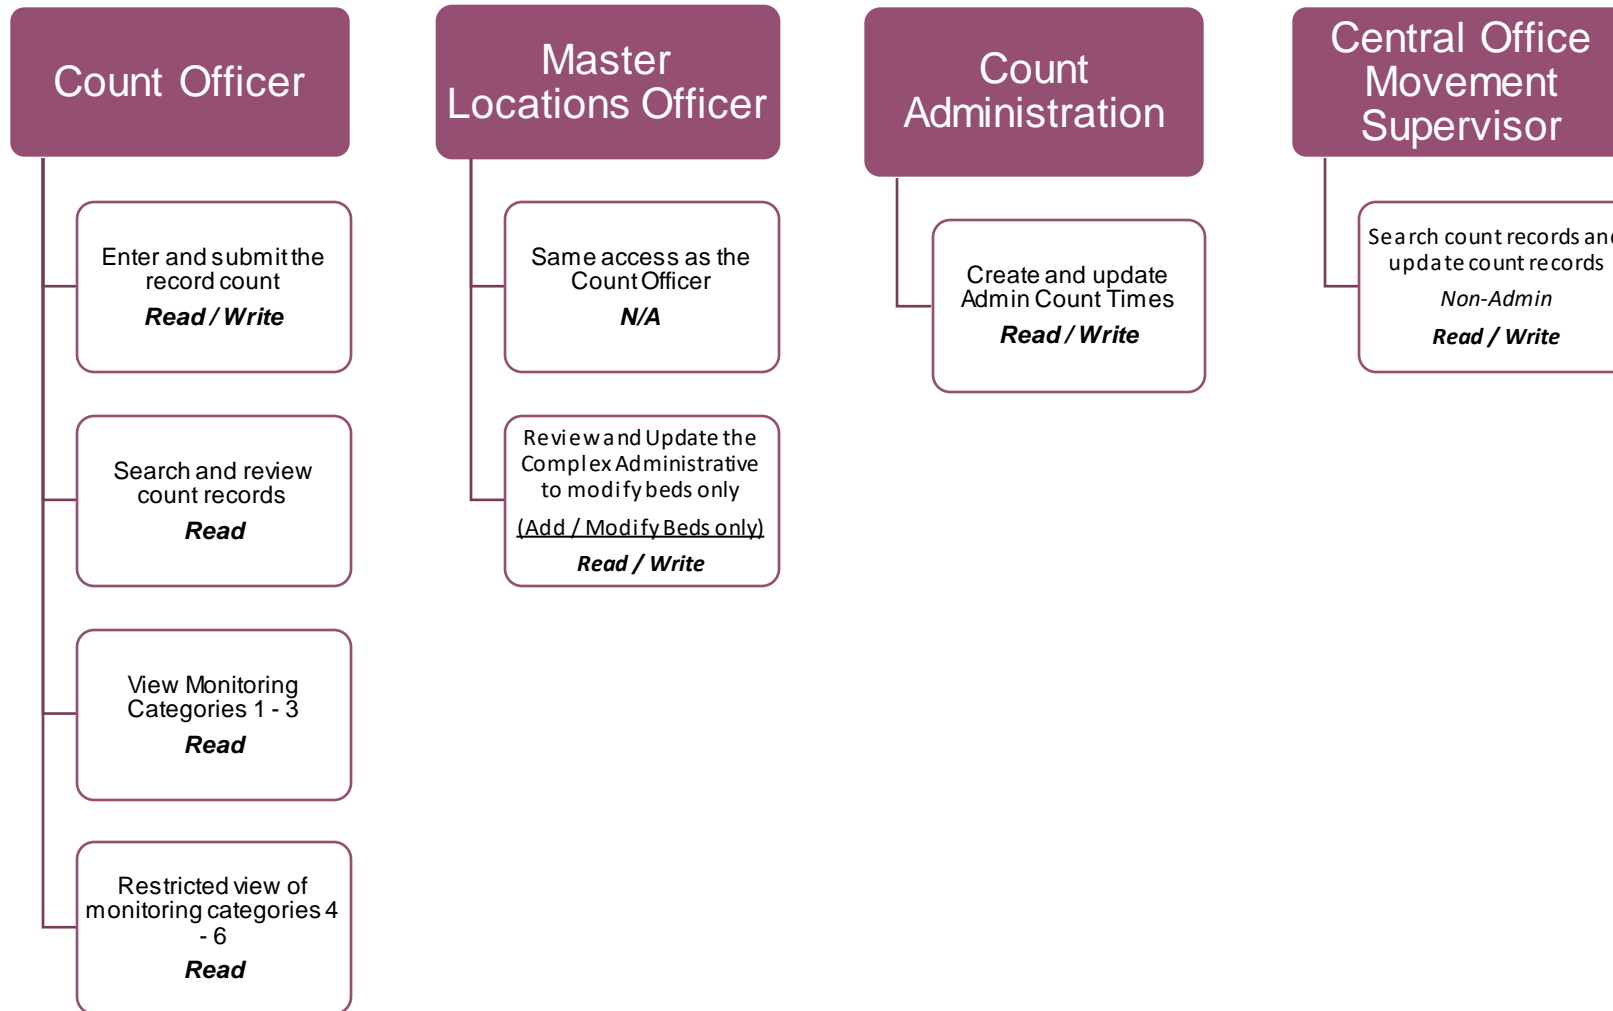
Count Officer

Enter and submit the record count
Read / Write

Search and review count records
Read

View Monitoring Categories 1 - 3
Read

Restricted view of monitoring categories 4 - 6
Read

Master Locations Officer

Same access as the Count Officer
N/A

Review and Update the Complex Administrative to modify beds only
(Add / Modify Beds only)
Read / Write

Count Administration

Create and update Admin Count Times
Read / Write

Central Office Movement Supervisor

Search count records an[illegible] update count records
Non-Admin
Read / Write